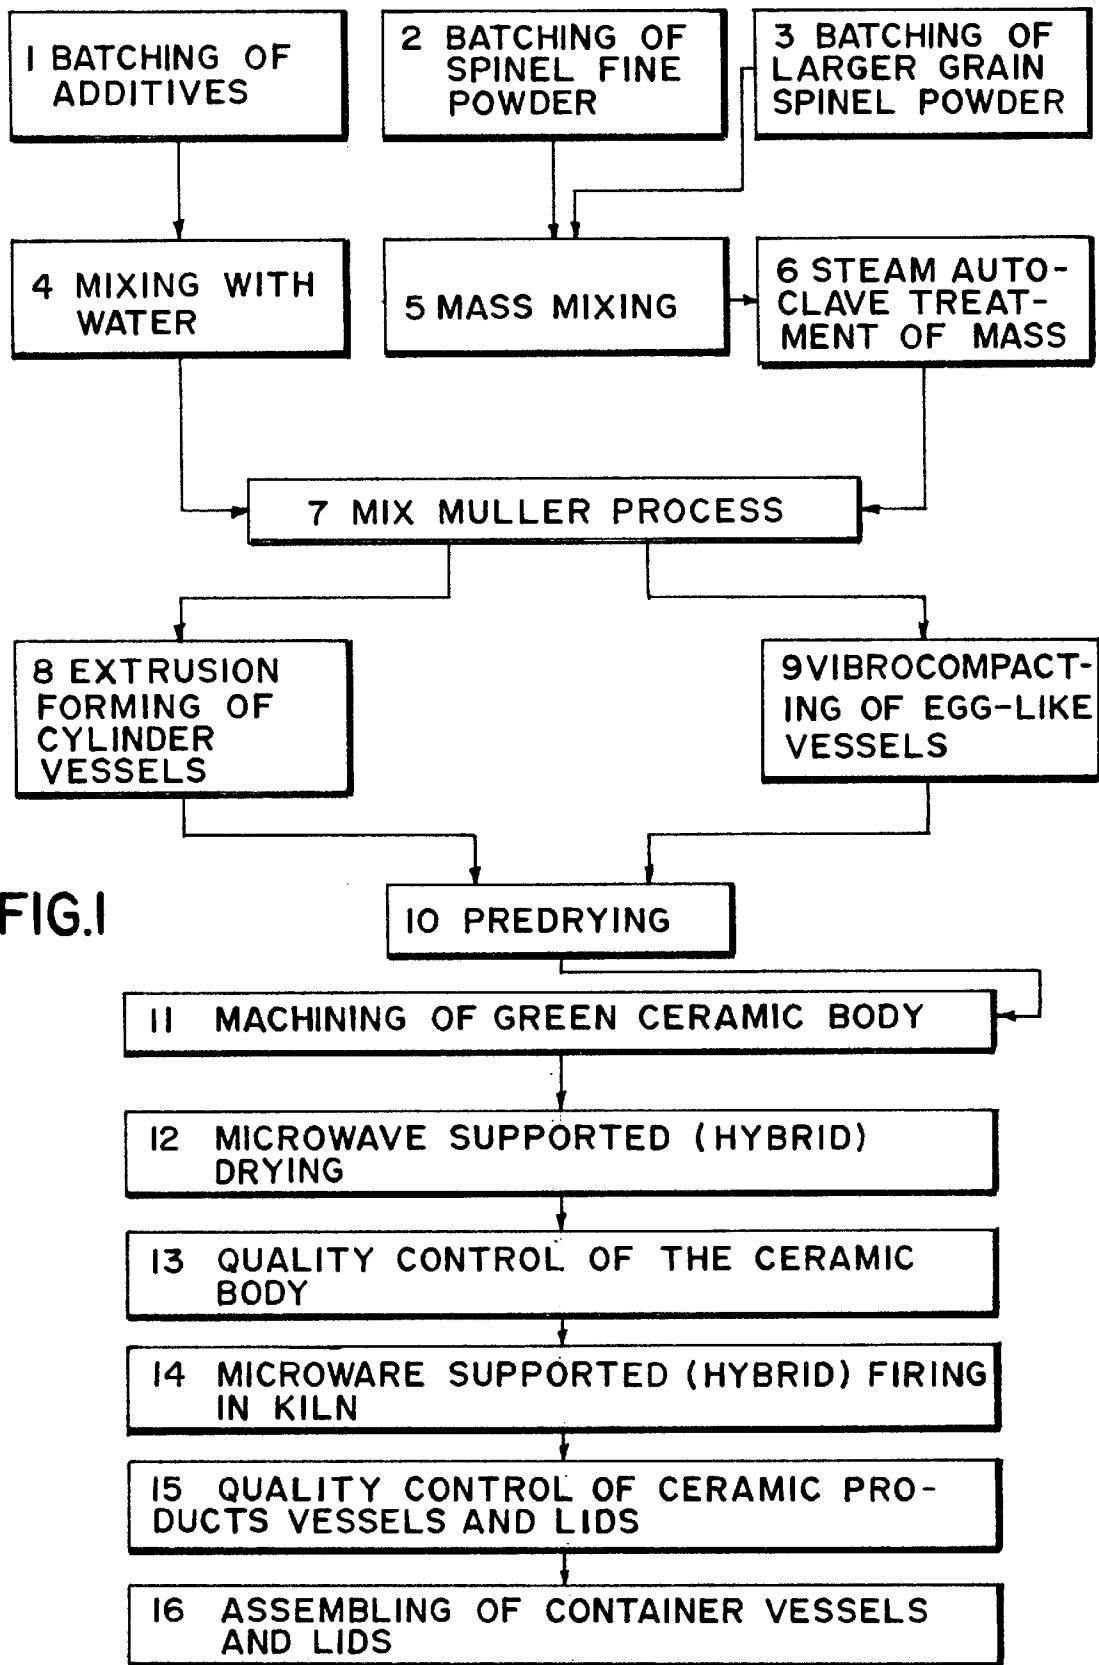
1 BATCHING OF ADDITIVES

2 BATCHING OF SPINEL FINE POWDER

3 BATCHING OF LARGER GRAIN SPINEL POWDER

4 MIXING WITH WATER

5 MASS MIXING

6 STEAM AUTOCLAVE TREATMENT OF MASS

7 MIX MULLER PROCESS

8 EXTRUSION FORMING OF CYLINDER VESSELS

9 VIBROCOMPACTING OF EGG-LIKE VESSELS

FIG.1

10 PREDRYING

11 MACHINING OF GREEN CERAMIC BODY

12 MICROWAVE SUPPORTED (HYBRID) DRYING

13 QUALITY CONTROL OF THE CERAMIC BODY

14 MICROWARE SUPPORTED (HYBRID) FIRING IN KILN

15 QUALITY CONTROL OF CERAMIC PRODUCTS VESSELS AND LIDS

16 ASSEMBLING OF CONTAINER VESSELS AND LIDS